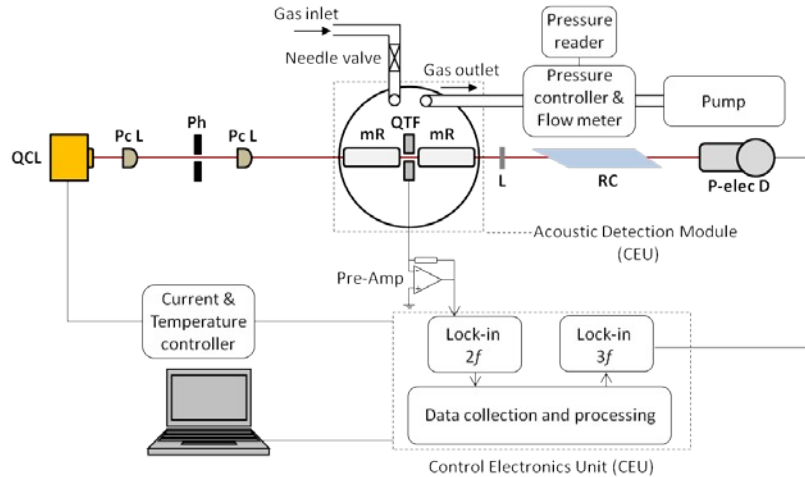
Gas inlet

Needle valve

Gas outlet

Pressure reader

Pressure controller & Flow meter

Pump

QCL

Pc L

Ph

Pc L

mR

QTF

mR

L

RC

P-elec D

Acoustic Detection Module (CEU)

Pre-Amp

Current & Temperature controller

Lock-in $2f$

Lock-in $3f$

Data collection and processing

Control Electronics Unit (CEU)